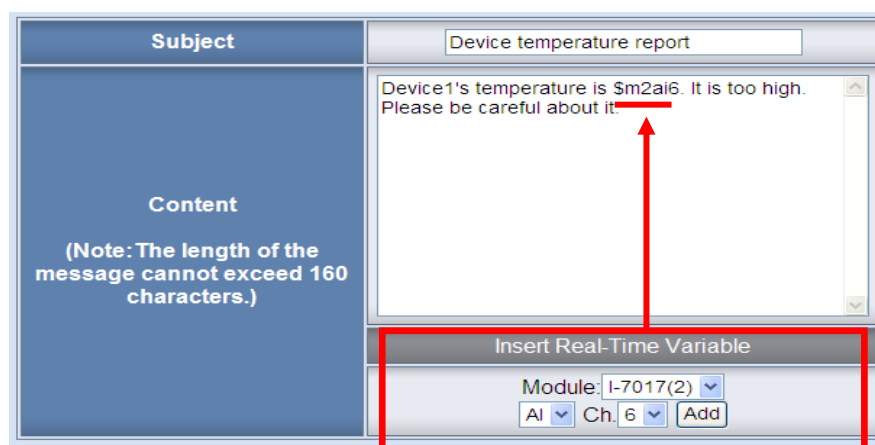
| Subject | Device temperature report |
|---|---|
| Content (Note: The length of the message cannot exceed 160 characters.) | Device1's temperature is \$m2ai6. It is too high. Please be careful about it. |
| | Insert Real-Time Variable |
| | Module: I-7017(2) AI Ch. 6 Add |